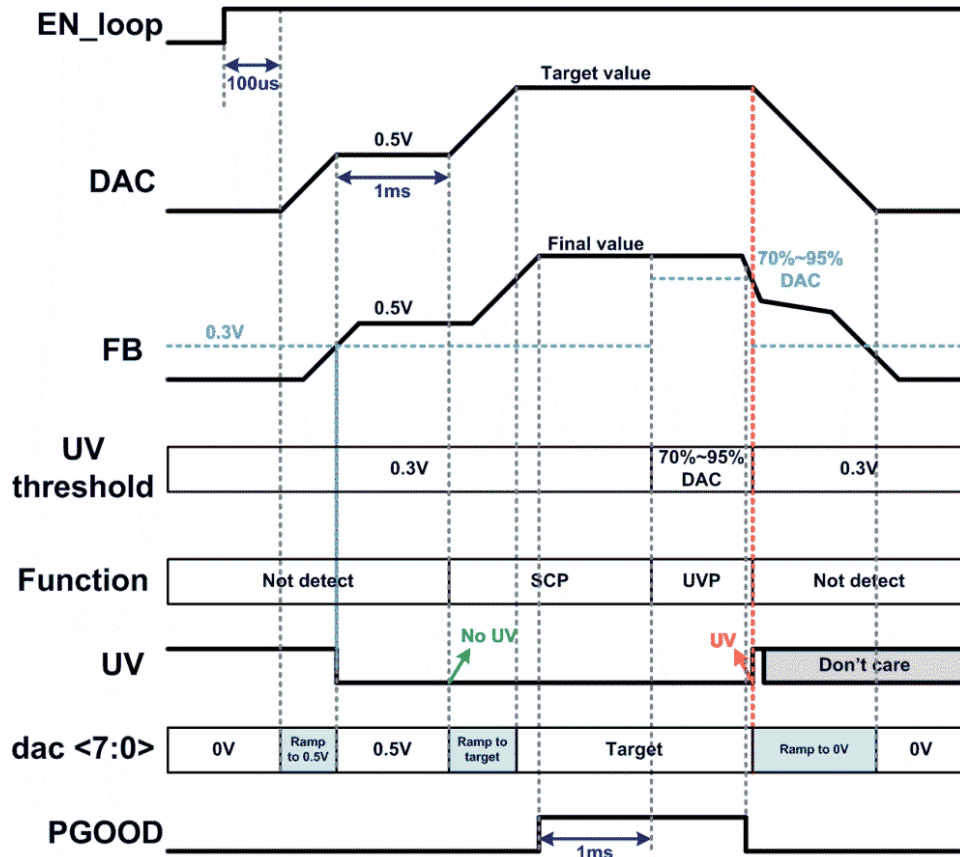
EN_loop

100us

Target value

0.5V

DAC

1ms

Final value

70%~95% DAC

0.5V

0.3V

FB

UV threshold

0.3V

70%~95% DAC

0.3V

Function

Not detect

SCP

UVP

Not detect

No UV

UV

UV

Don't care

dac <7:0>

0V

Ramp to 0.5V

0.5V

Ramp to target

Target

Ramp to 0V

0V

PGOOD

1ms